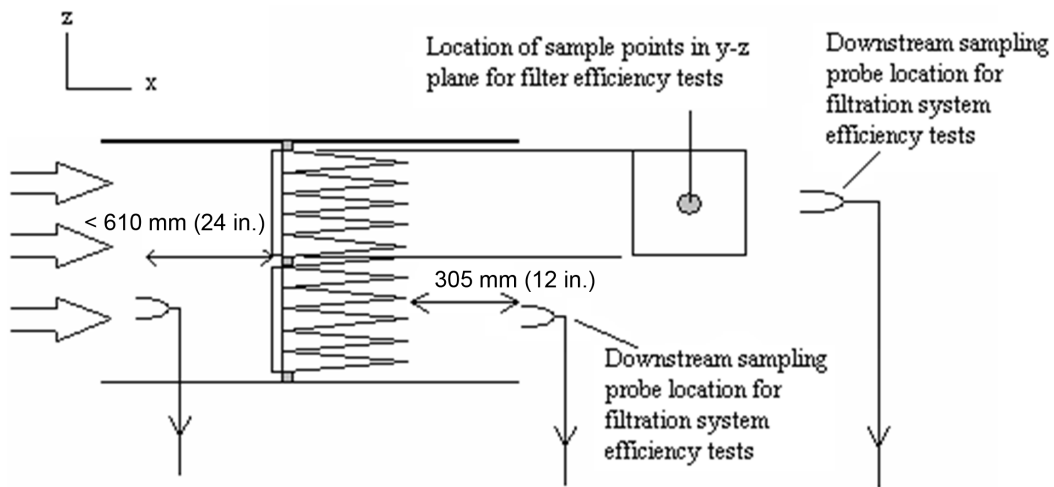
z

x

Location of sample points in y-z plane for filter efficiency tests

Downstream sampling probe location for filtration system efficiency tests

< 610 mm (24 in.)

305 mm (12 in.)

Downstream sampling probe location for filtration system efficiency tests